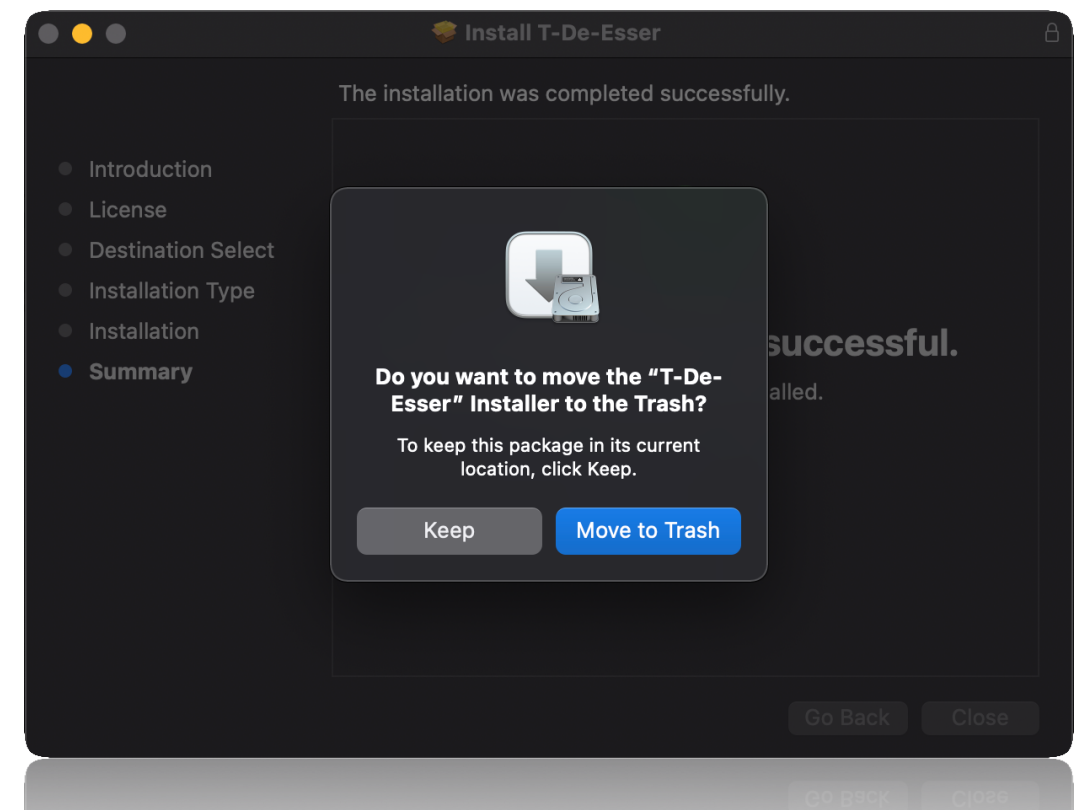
Install T-De-Esser

The installation was completed successfully.

Introduction
License
Destination Select
Installation Type
Installation
Summary

successful.
alled.

Do you want to move the "T-De-Esser" Installer to the Trash?

To keep this package in its current location, click Keep.

Keep
Move to Trash

Go Back
Close